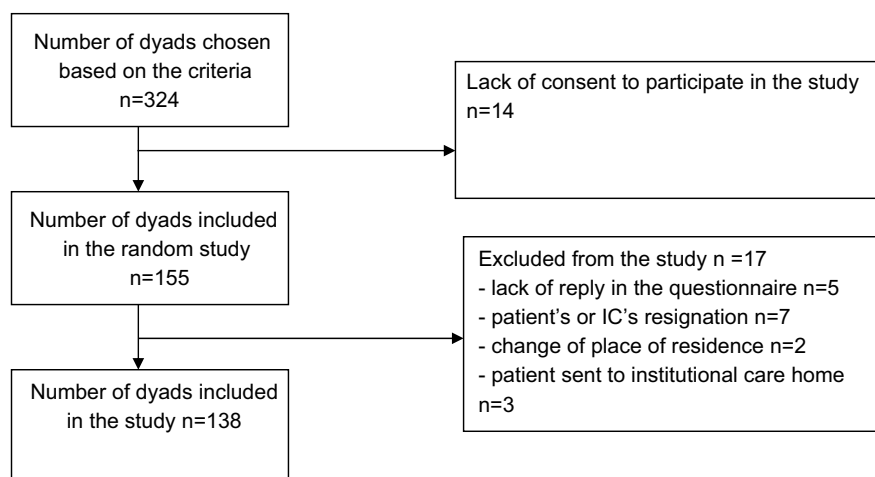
Number of dyads chosen based on the criteria
n=324

Lack of consent to participate in the study
n=14

Number of dyads included in the random study
n=155

Excluded from the study n =17
- lack of reply in the questionnaire n=5
- patient's or IC's resignation n=7
- change of place of residence n=2
- patient sent to institutional care home n=3

Number of dyads included in the study n=138